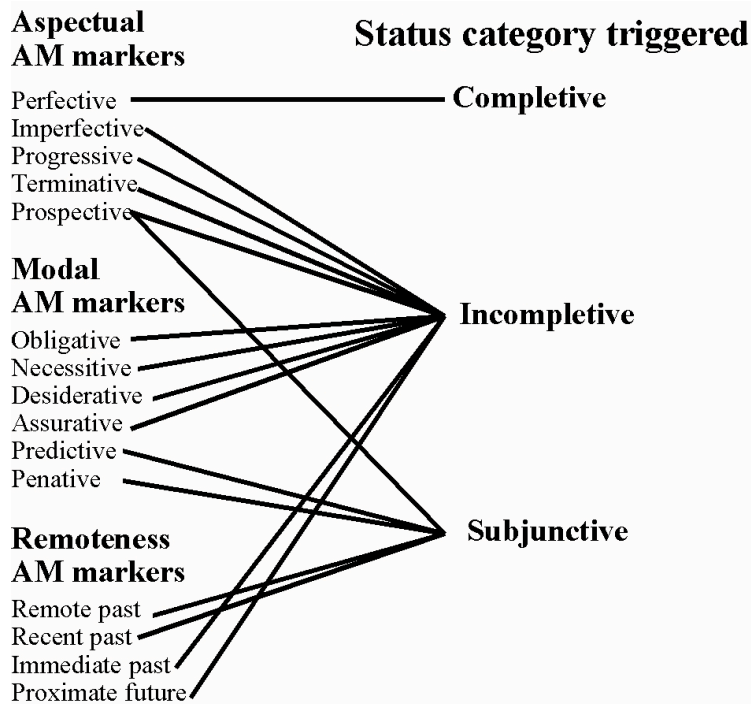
Aspectual AM markers

Status category triggered

Perfective

Completive

Imperfective
Progressive
Terminative
Prospective

Modal AM markers

Incompletive

Obligative
Necessitive
Desiderative
Assurative
Predictive
Penative

Subjunctive

Remoteness AM markers

Remote past
Recent past
Immediate past
Proximate future